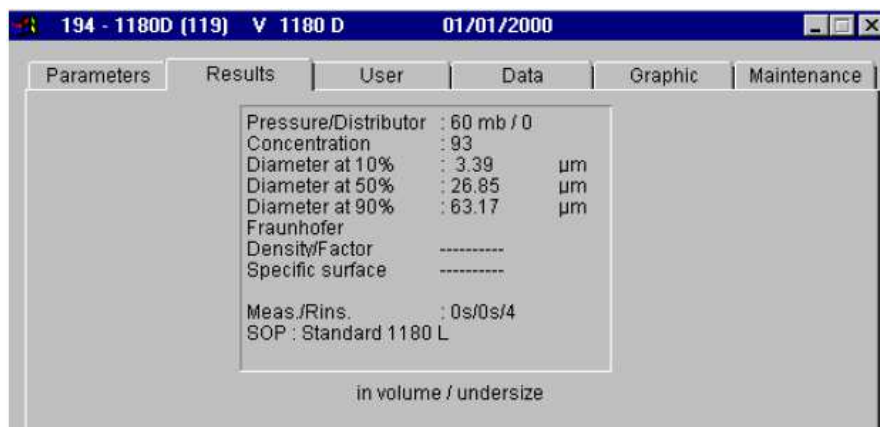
194 - 1180D (119) V 1180 D 01/01/2000

Parameters | Results | User | Data | Graphic | Maintenance

Pressure/Distributor : 60 mb / 0
Concentration : 93
Diameter at 10% : 3.39 µm
Diameter at 50% : 26.85 µm
Diameter at 90% : 63.17 µm
Fraunhofer
Density/Factor -----------
Specific surface -----------

Meas./Rins. : 0s/0s/4
SOP : Standard 1180 L

in volume / undersize